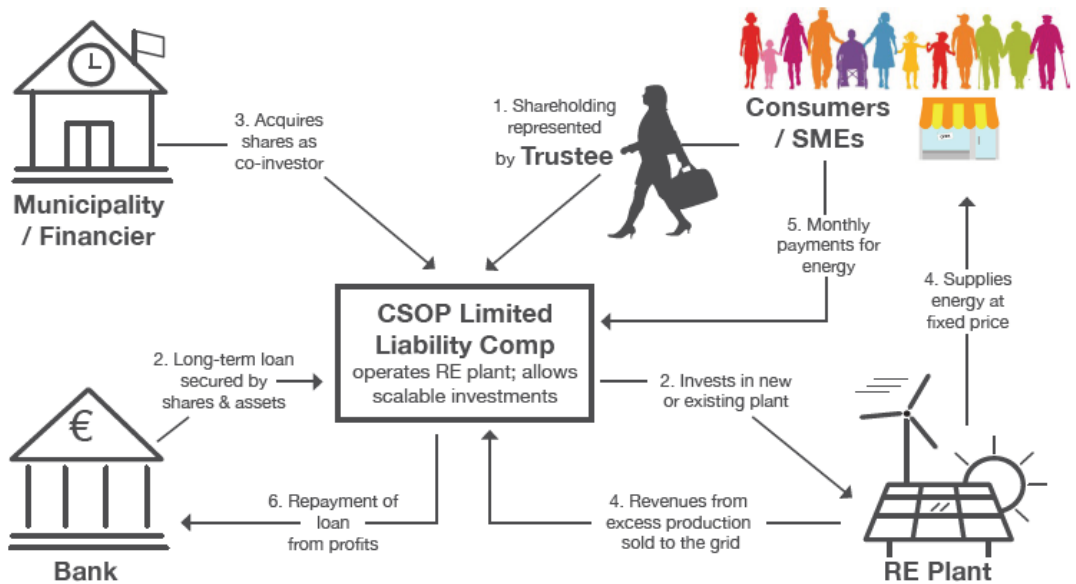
Municipality / Financier

3. Acquires shares as co-investor

1. Shareholding represented by Trustee

Consumers / SMEs

5. Monthly payments for energy

4. Supplies energy at fixed price

CSOP Limited Liability Comp
operates RE plant; allows scalable investments

2. Long-term loan secured by shares & assets

2. Invests in new or existing plant

€

Bank

6. Repayment of loan from profits

4. Revenues from excess production sold to the grid

RE Plant